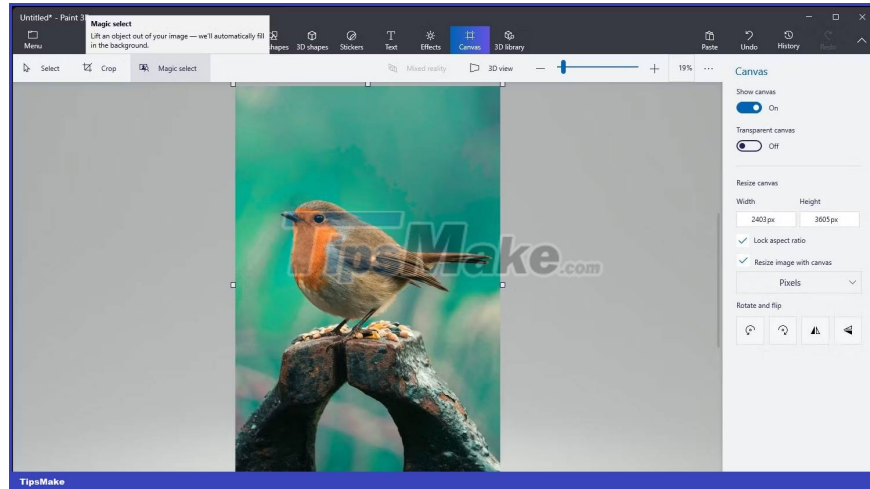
Untitled* - Paint 3D

Magic select

Lift an object out of your image — we'll automatically fill in the background.

Menu

shapes 3D shapes Stickers Text Effects Canvas 3D library

Paste Undo History Redo

Select Crop Magic select

Mixed reality 3D view 19% ···

Canvas

Show canvas

On

Transparent canvas

Off

Resize canvas

Width Height

2403 px 3605 px

Lock aspect ratio

Resize image with canvas

Pixels

Rotate and flip

TipsMake.com

TipsMake